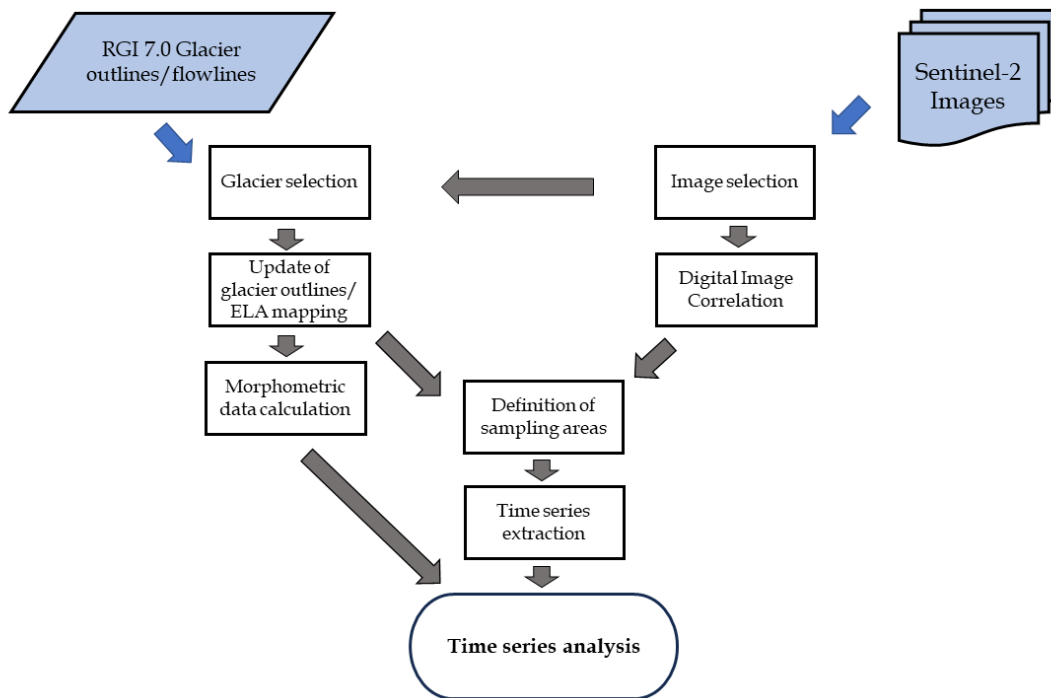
RGI 7.0 Glacier outlines/flowlines

Sentinel-2 Images

Glacier selection

Image selection

Update of glacier outlines/ ELA mapping

Digital Image Correlation

Morphometric data calculation

Definition of sampling areas

Time series extraction

Time series analysis